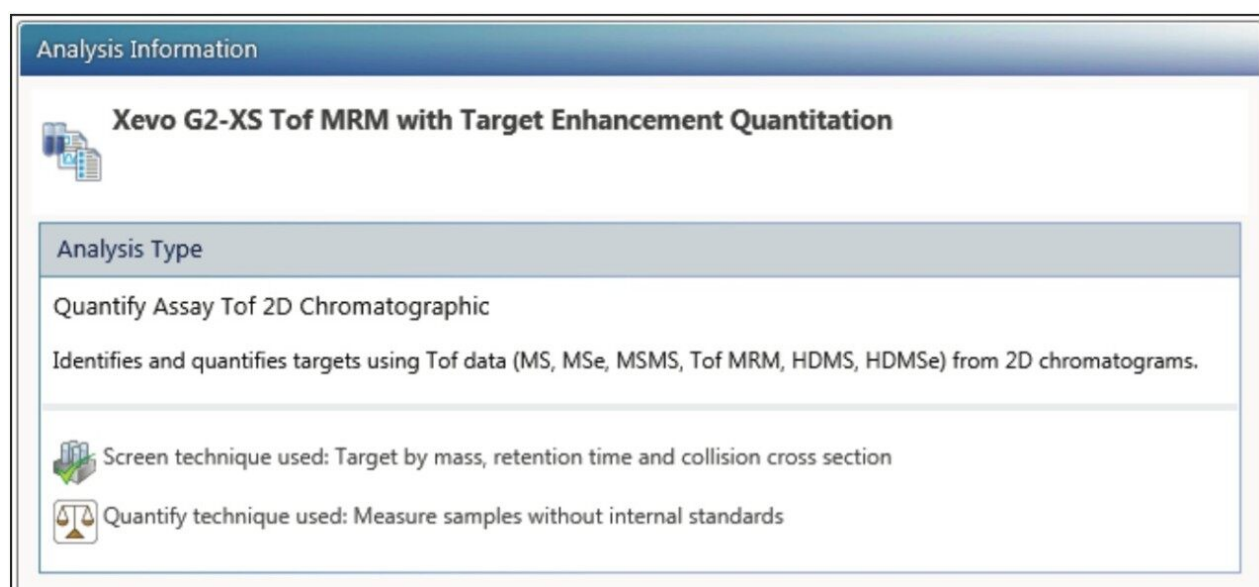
Analysis Information

Xevo G2-XS Tof MRM with Target Enhancement Quantitation

Analysis Type

Quantify Assay Tof 2D Chromatographic

Identifies and quantifies targets using Tof data (MS, MSe, MSMS, Tof MRM, HDMS, HDMSe) from 2D chromatograms.

Screen technique used: Target by mass, retention time and collision cross section

Quantify technique used: Measure samples without internal standards